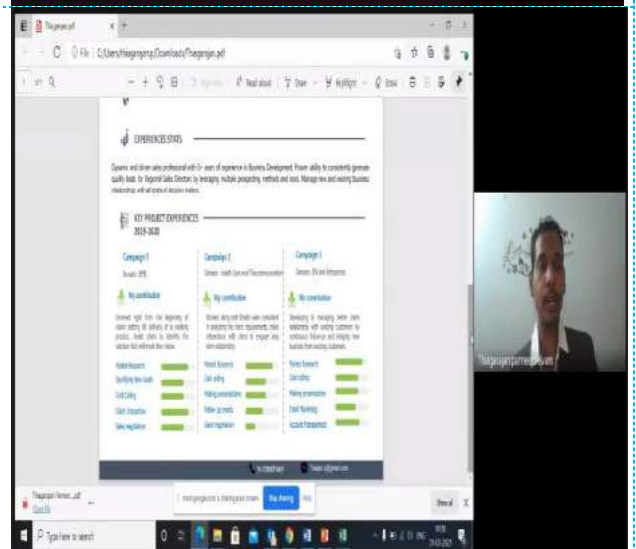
Thiagarajan.pdf

File | C:/Users/thiagarajan/Downloads/Thiagarajan.pdf

1 of 1 Read aloud Draw Highlight Erase

EXPERIENCES STATS

Dynamic and driven sales professional with 6+ years of experience in Business Development. Proven ability to consistently generate quality leads for Regional Sales Directors by leveraging multiple prospecting methods and tools. Manage new and existing business relationships with all levels of decision makers.

KEY PROJECT EXPERIENCES
2019-2020

Campaign 1
Domain: BFSI

My contribution

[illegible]

Market Research
Qualifying new leads
Cold Calling
Client Interaction
Sales negotiation

Campaign 2
Domain: Health Care and Telecommunication

My contribution

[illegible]

Market Research
Cold calling
Making presentations
Follow up emails
Client negotiation

Campaign 3
Domain: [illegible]

My contribution

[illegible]

Market Research
Cold calling
Making presentations
Email Marketing
Account Management

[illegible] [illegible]@gmail.com

Thiagarajan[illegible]

Thiagarajan Resume...pdf
Open file

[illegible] is sharing your screen. Stop sharing Hide

Show all

Type here to search

ENG
21-03-2023